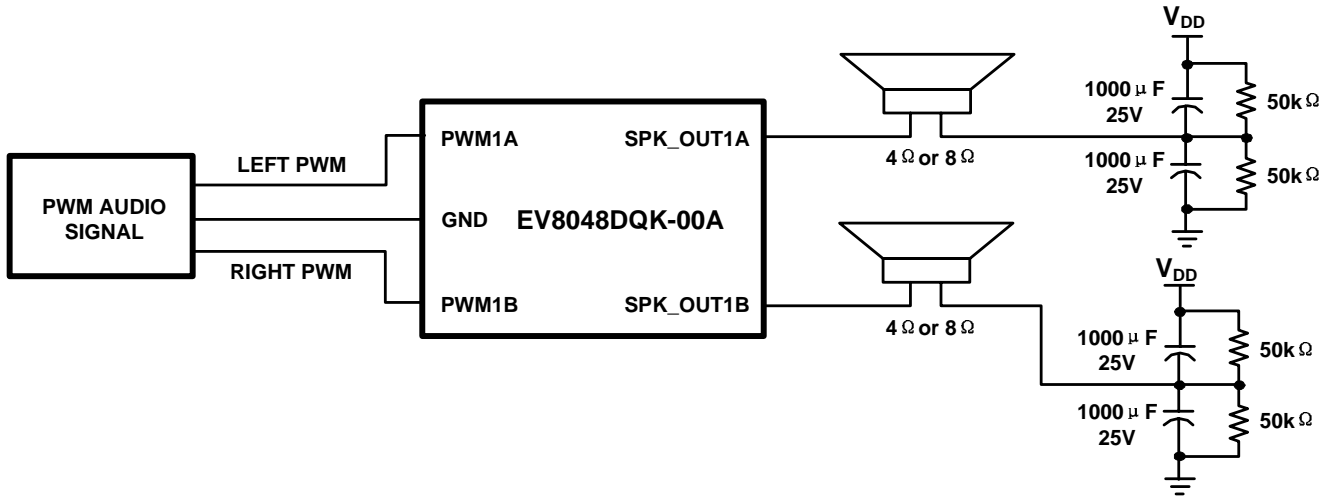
$V_{DD}$

1000 $\mu$ F
25V

50k $\Omega$

1000 $\mu$ F
25V

50k $\Omega$

PWM AUDIO SIGNAL

LEFT PWM

RIGHT PWM

PWM1A

GND

PWM1B

EV8048DQK-00A

SPK_OUT1A

SPK_OUT1B

4 $\Omega$ or 8 $\Omega$

4 $\Omega$ or 8 $\Omega$

$V_{DD}$

1000 $\mu$ F
25V

50k $\Omega$

1000 $\mu$ F
25V

50k $\Omega$